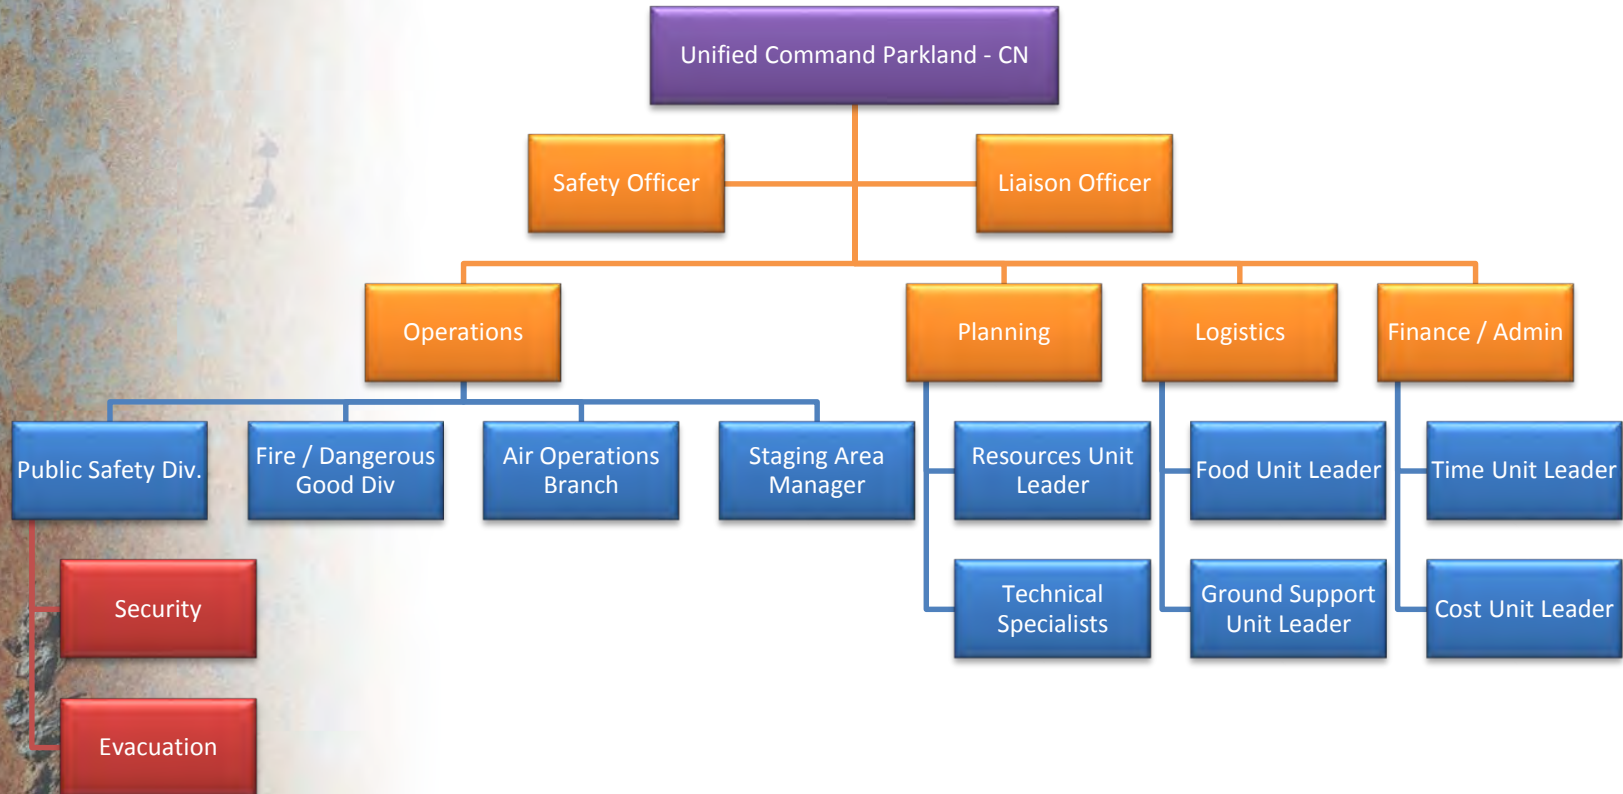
Unified Command Parkland - CN

Safety Officer

Liaison Officer

Operations

Planning

Logistics

Finance / Admin

Public Safety Div.

Fire / Dangerous Good Div

Air Operations Branch

Staging Area Manager

Resources Unit Leader

Food Unit Leader

Time Unit Leader

Security

Technical Specialists

Ground Support Unit Leader

Cost Unit Leader

Evacuation